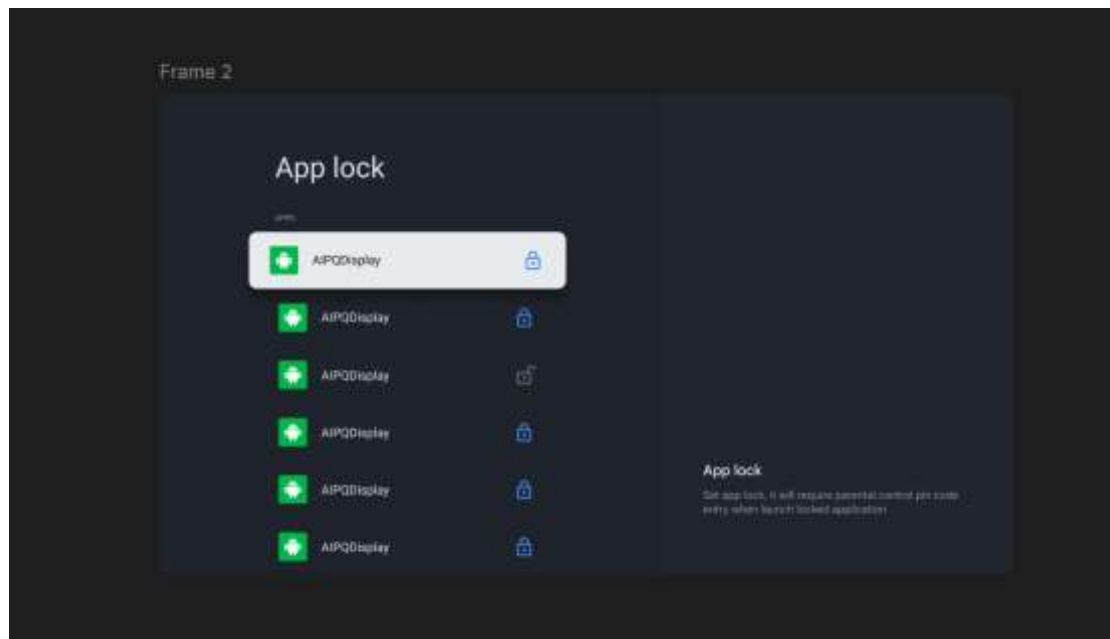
Frame 2

App lock

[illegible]

AIPQDisplay

AIPQDisplay

AIPQDisplay

AIPQDisplay

AIPQDisplay

AIPQDisplay

App lock

Set app lock, it will require parental control pin code entry when launch locked application